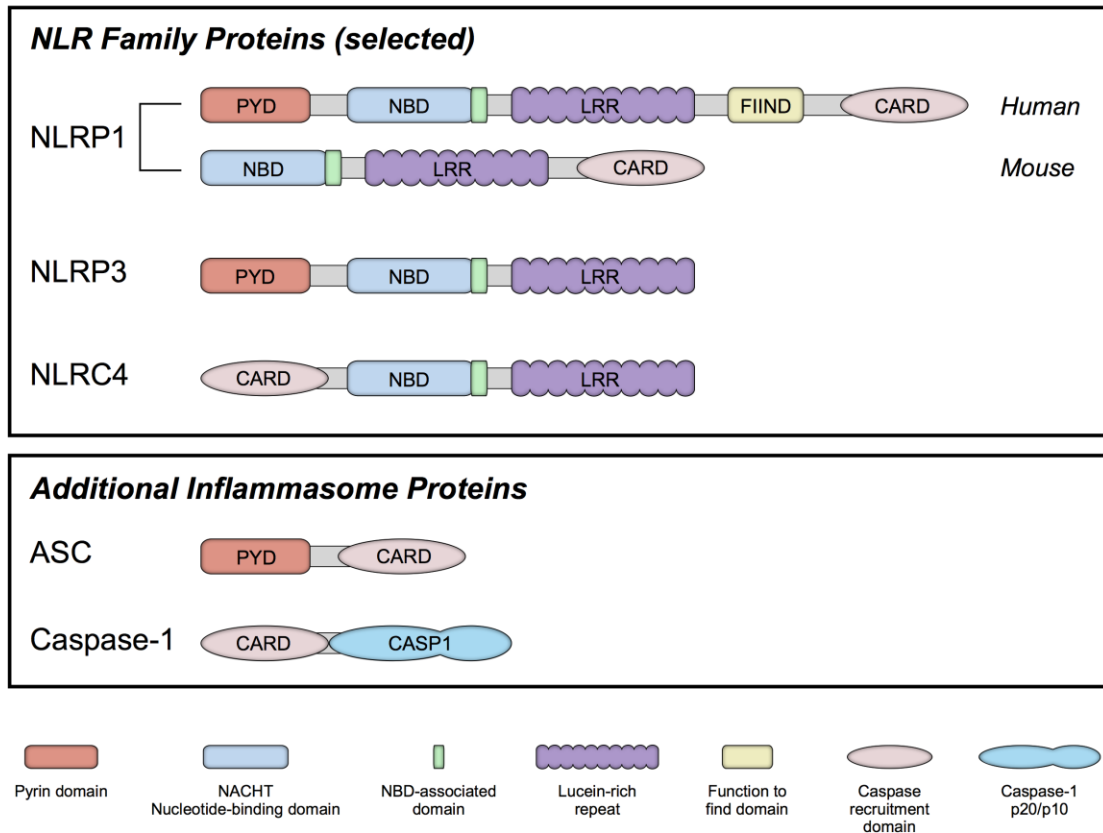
NLR Family Proteins (selected)

NLRP1

PYD NBD LRR FIIND CARD Human

NBD LRR CARD Mouse

NLRP3

PYD NBD LRR

NLRC4

CARD NBD LRR

Additional Inflammasome Proteins

ASC

PYD CARD

Caspase-1

CARD CASP1

Pyrin domain

NACHT Nucleotide-binding domain

NBD-associated domain

Lucein-rich repeat

Function to find domain

Caspase recruitment domain

Caspase-1 p20/p10